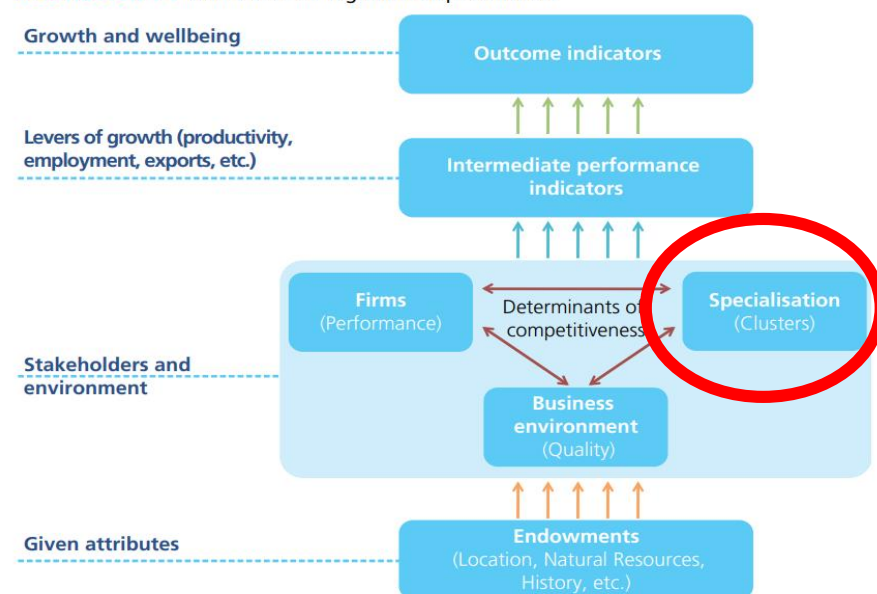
Growth and wellbeing

Outcome indicators

Levers of growth (productivity, employment, exports, etc.)

Intermediate performance indicators

Firms
(Performance)

Determinants of competitiveness

Specialisation
(Clusters)

Stakeholders and environment

Business environment
(Quality)

Given attributes

Endowments
(Location, Natural Resources, History, etc.)